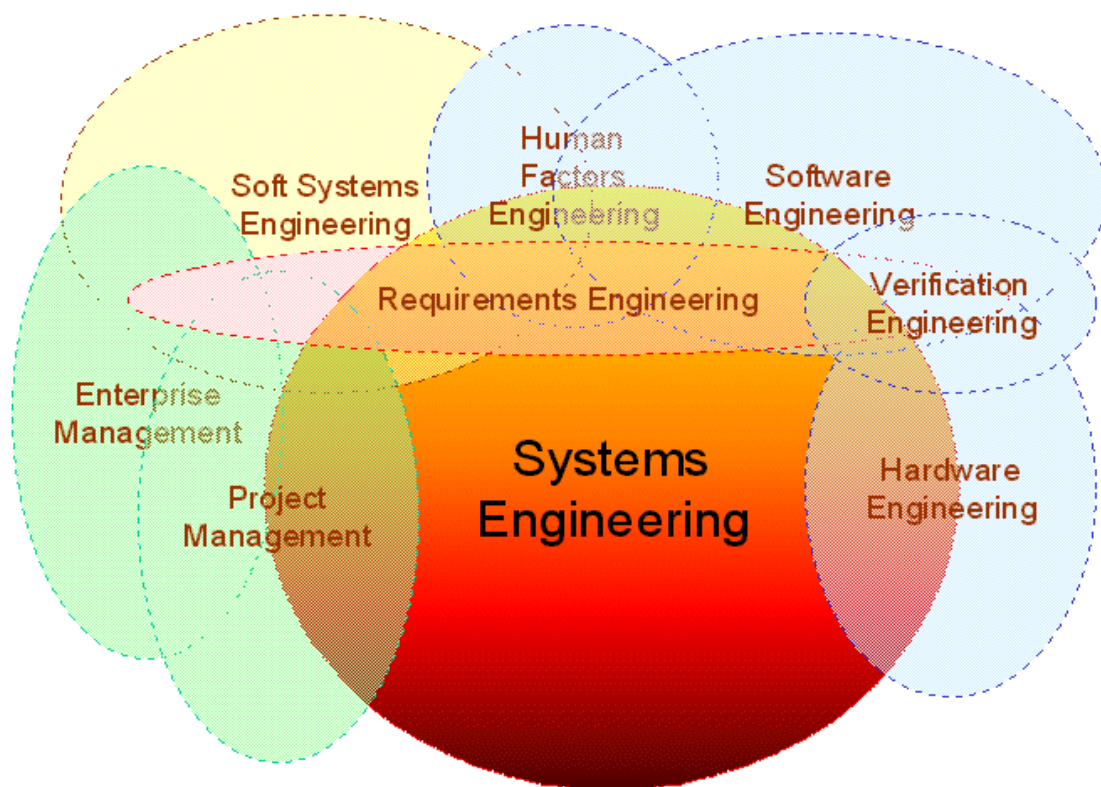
Human Factors Engineering

Soft Systems Engineering

Software Engineering

Requirements Engineering

Verification Engineering

Enterprise Management

Systems Engineering

Hardware Engineering

Project Management